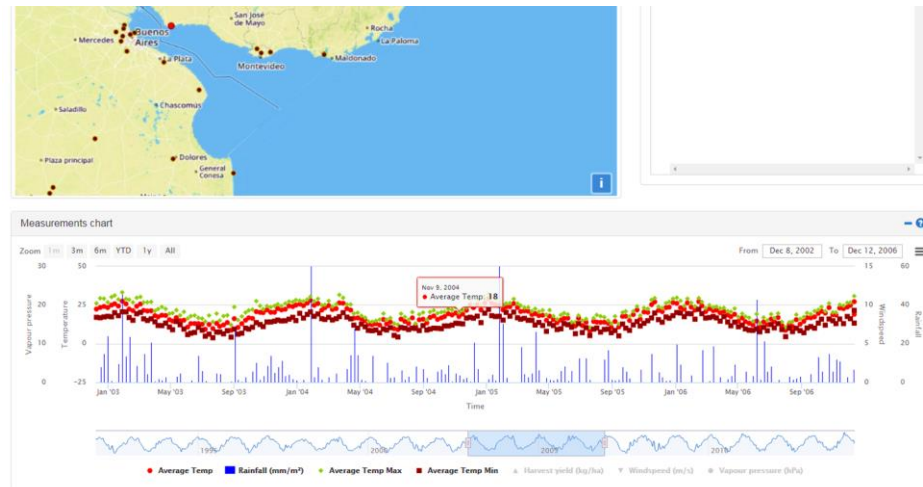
San José de Mayo
Rocha
Mercedes
Buenos Aires
La Paloma
La Plata
Montevideo
Maldonado
Saladillo
Chascomús
Plaza principal
Dolores
General Conesa
i

Measurements chart

Zoom 1m 3m 6m YTD 1y All
From Dec 8, 2002 To Dec 12, 2006

Nov 9, 2004
● Average Temp: 18

Vapour pressure
Temperature
Windspeed
Rainfall

30 20 10 0
50 25 0 -25
15 10 5 0
60 40 20 0

Jan '03 May '03 Sep '03 Jan '04 May '04 Sep '04 Jan '05 May '05 Sep '05 Jan '06 May '06 Sep '06
Time

1995 2000 2005 2010

● Average Temp ■ Rainfall (mm/m²) ● Average Temp Max ■ Average Temp Min ▲ Harvest yield (kg/ha) ▼ Windspeed (m/s) ● Vapour pressure (hPa)